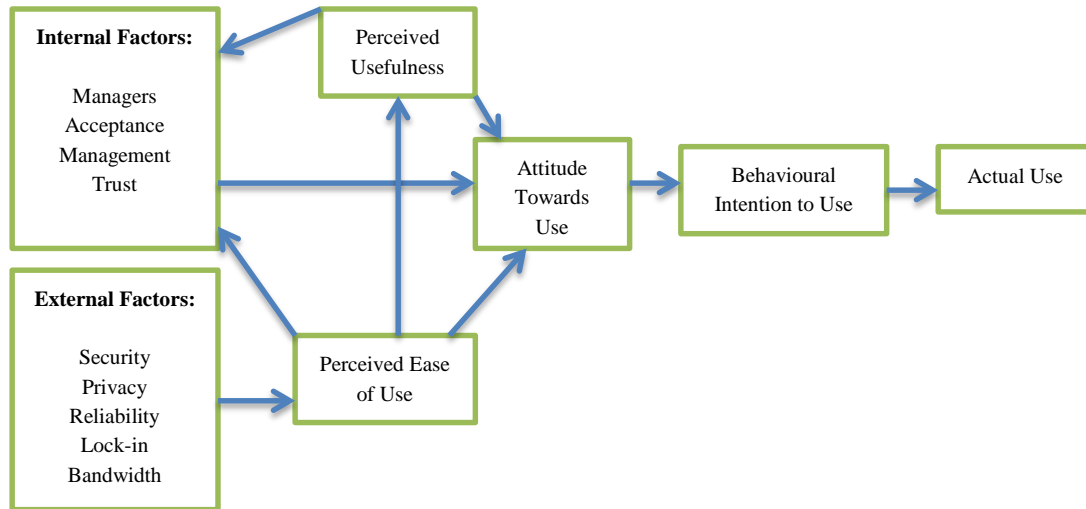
Internal Factors:

Managers
Acceptance
Management
Trust

Perceived Usefulness

Attitude Towards Use

Behavioural Intention to Use

Actual Use

External Factors:

Security
Privacy
Reliability
Lock-in
Bandwidth

Perceived Ease of Use